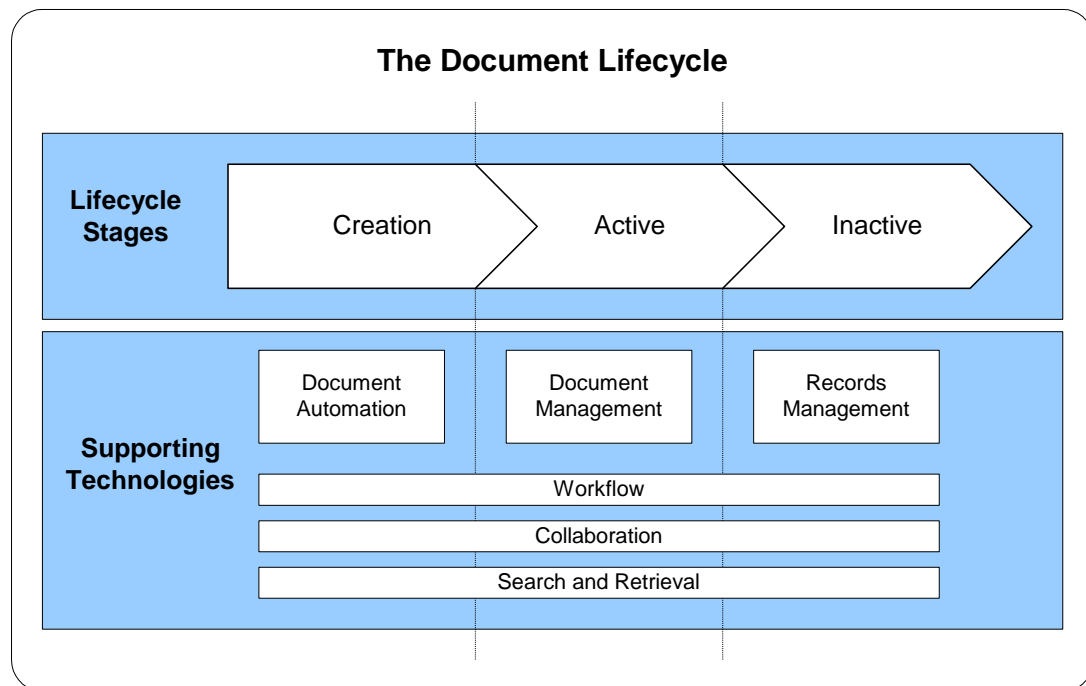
The Document Lifecycle

Lifecycle Stages

Creation

Active

Inactive

Supporting Technologies

Document Automation

Document Management

Records Management

Workflow

Collaboration

Search and Retrieval